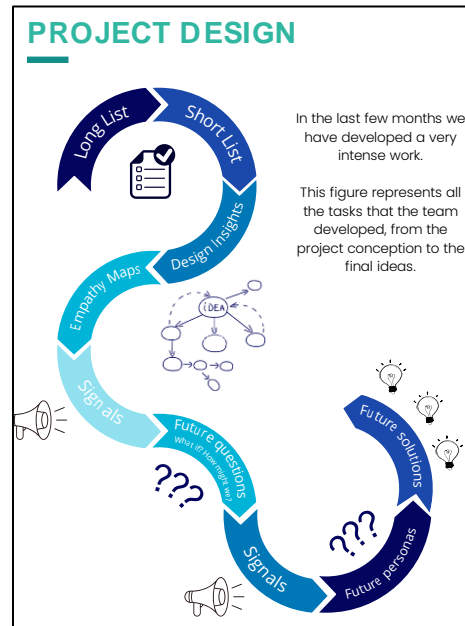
PROJECT DESIGN

In the last few months we have developed a very intense work.

This figure represents all the tasks that the team developed, from the project conception to the final ideas.

Long List

Short List

Design Insights

Empathy Maps

IDEA

Signals

Future questions
What if? How might we?

???

Signals

???

Future personas

Future solutions